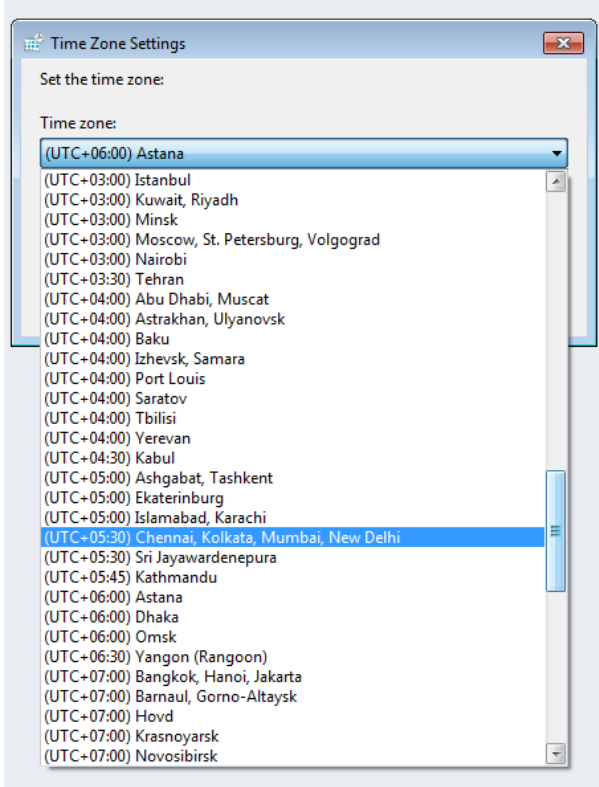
Time Zone Settings

Set the time zone:

Time zone:

(UTC+06:00) Astana

(UTC+03:00) Istanbul
(UTC+03:00) Kuwait, Riyadh
(UTC+03:00) Minsk
(UTC+03:00) Moscow, St. Petersburg, Volgograd
(UTC+03:00) Nairobi
(UTC+03:30) Tehran
(UTC+04:00) Abu Dhabi, Muscat
(UTC+04:00) Astrakhan, Ulyanovsk
(UTC+04:00) Baku
(UTC+04:00) Izhevsk, Samara
(UTC+04:00) Port Louis
(UTC+04:00) Saratov
(UTC+04:00) Tbilisi
(UTC+04:00) Yerevan
(UTC+04:30) Kabul
(UTC+05:00) Ashgabat, Tashkent
(UTC+05:00) Ekaterinburg
(UTC+05:00) Islamabad, Karachi
(UTC+05:30) Chennai, Kolkata, Mumbai, New Delhi
(UTC+05:30) Sri Jayawardenepura
(UTC+05:45) Kathmandu
(UTC+06:00) Astana
(UTC+06:00) Dhaka
(UTC+06:00) Omsk
(UTC+06:30) Yangon (Rangoon)
(UTC+07:00) Bangkok, Hanoi, Jakarta
(UTC+07:00) Barnaul, Gorno-Altaysk
(UTC+07:00) Hovd
(UTC+07:00) Krasnoyarsk
(UTC+07:00) Novosibirsk